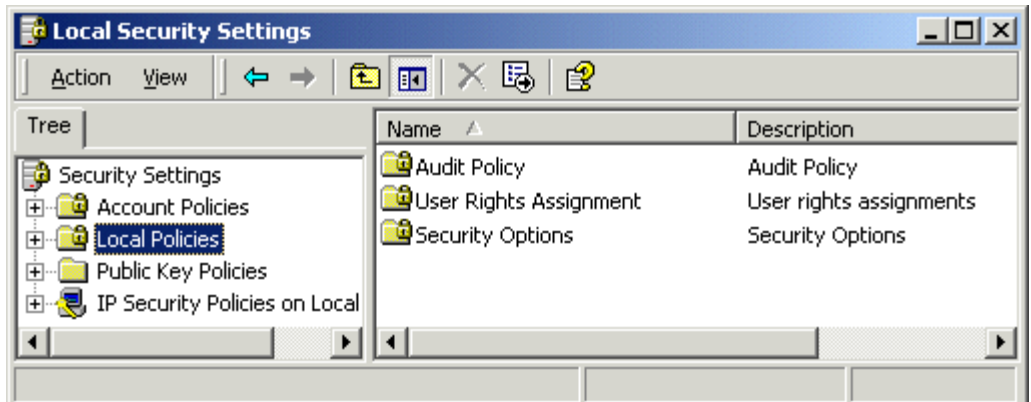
Local Security Settings

Action View

Tree

Security Settings
Account Policies
Local Policies
Public Key Policies
IP Security Policies on Local

| Name | Description |
|---|---|
| Audit Policy | Audit Policy |
| User Rights Assignment | User rights assignments |
| Security Options | Security Options |